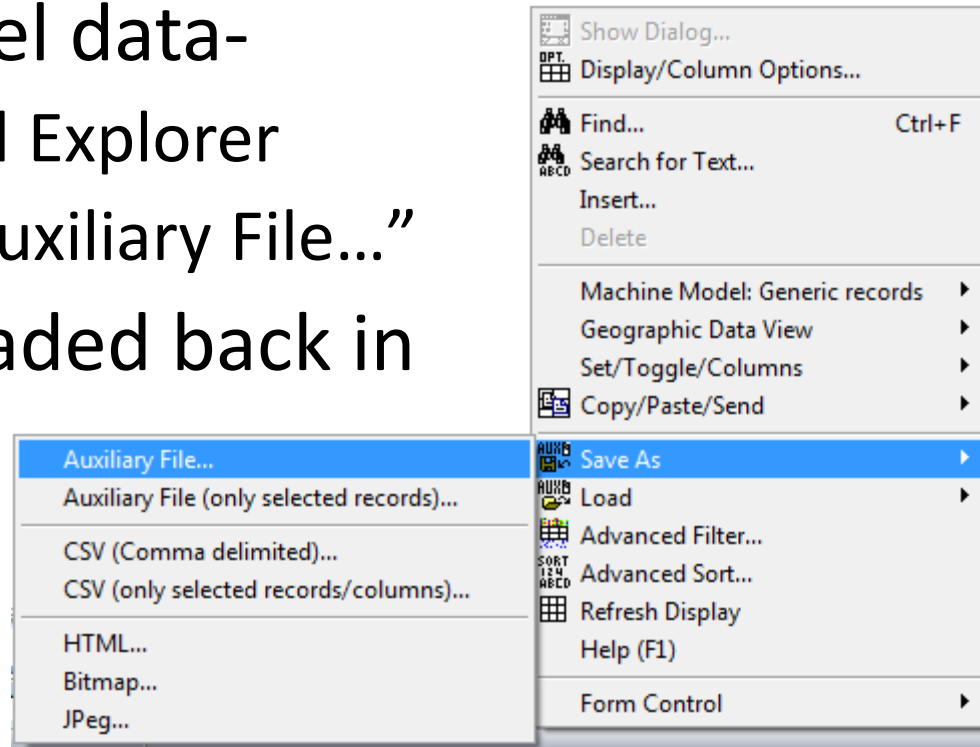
el data-
l Explorer
uxiliary File…”
aded back in

Show Dialog...
Display/Column Options...
Find... Ctrl+F
Search for Text...
Insert...
Delete
Machine Model: Generic records
Geographic Data View
Set/Toggle/Columns
Copy/Paste/Send
Save As
Load
Advanced Filter...
Advanced Sort...
Refresh Display
Help (F1)
Form Control

Auxiliary File...
Auxiliary File (only selected records)...
CSV (Comma delimited)...
CSV (only selected records/columns)...
HTML...
Bitmap...
JPeg...